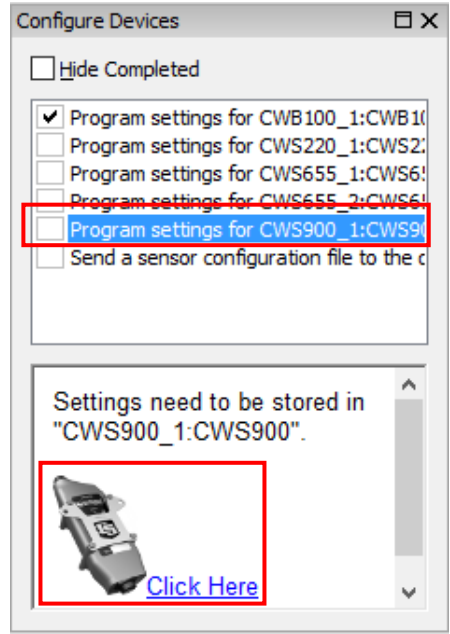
Configure Devices

Hide Completed

Program settings for CWB100_1:CWB1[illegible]
Program settings for CWS220_1:CWS2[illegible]
Program settings for CWS655_1:CWS6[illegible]
Program settings for CWS655_2:CWS6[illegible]
Program settings for CWS900_1:CWS9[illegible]
Send a sensor configuration file to the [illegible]

Settings need to be stored in "CWS900_1:CWS900".

Click Here